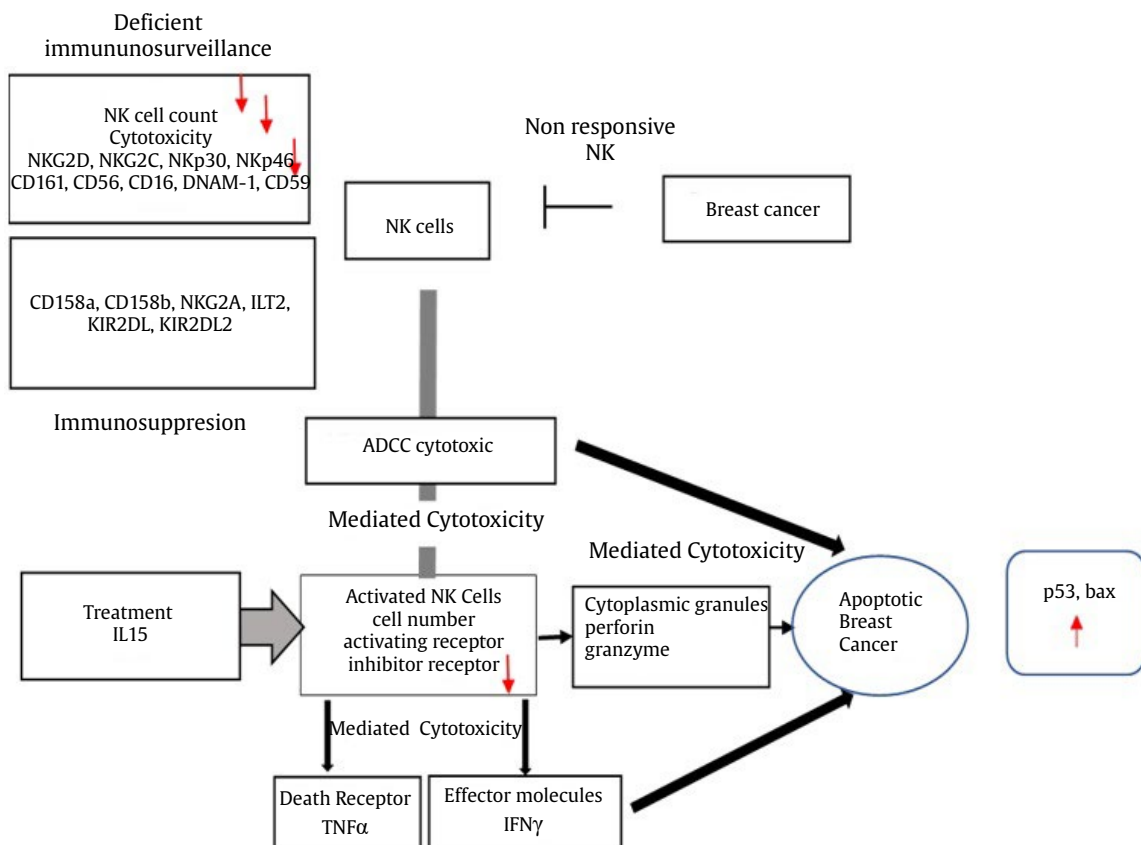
Deficient immununosurveillance

NK cell count
Cytotoxicity
NKG2D, NKG2C, NKp30, NKp46
CD161, CD56, CD16, DNAM-1, CD59

Non responsive NK

NK cells

Breast cancer

CD158a, CD158b, NKG2A, ILT2, KIR2DL, KIR2DL2

Immunosuppresion

ADCC cytotoxic

Mediated Cytotoxicity

Mediated Cytotoxicity

Treatment
IL15

Activated NK Cells
cell number
activating receptor
inhibitor receptor

Cytoplasmic granules
perforin
granzyme

Apoptotic
Breast
Cancer

p53, bax

Mediated Cytotoxicity

Death Receptor
TNFα

Effector molecules
IFNγ